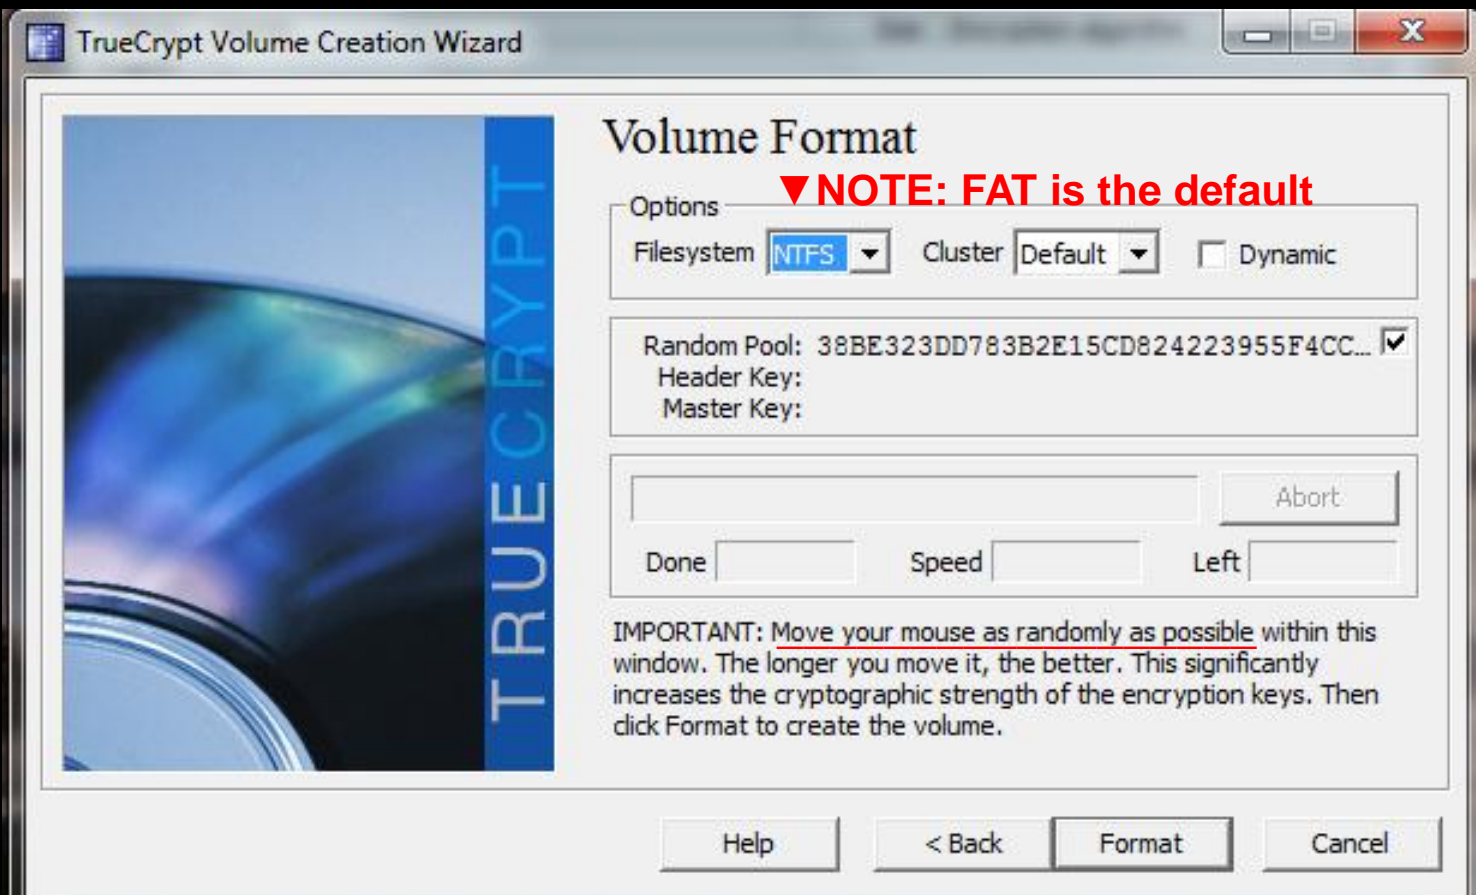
TrueCrypt Volume Creation Wizard

TRUECRYPT

Volume Format

▼NOTE: FAT is the default

Options

Filesystem NTFS

Cluster Default

Dynamic

Random Pool: 38BE323DD783B2E15CD824223955F4CC...

Header Key:

Master Key:

Abort

Done

Speed

Left

IMPORTANT: Move your mouse as randomly as possible within this window. The longer you move it, the better. This significantly increases the cryptographic strength of the encryption keys. Then click Format to create the volume.

Help

< Back

Format

Cancel